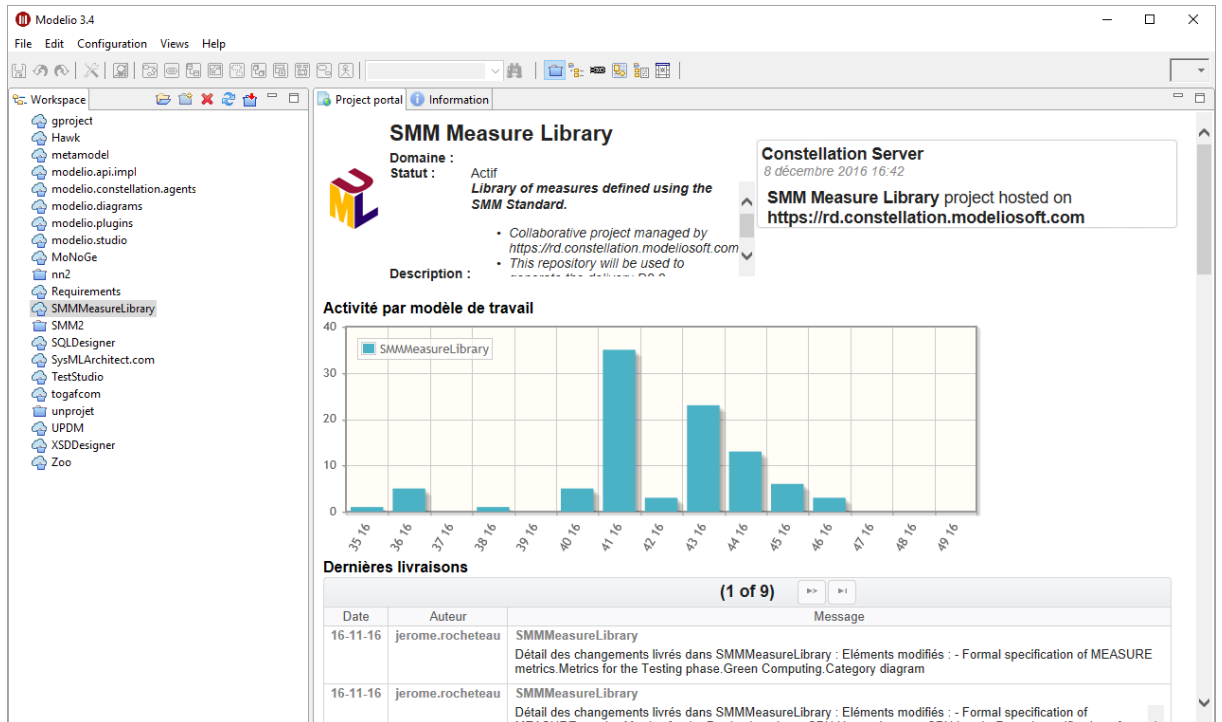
Modelio 3.4

File Edit Configuration Views Help

Workspace

gproject
Hawk
metamodel
modelio.api.impl
modelio.constellation.agents
modelio.diagrams
modelio.plugins
modelio.studio
MoNoGe
nn2
Requirements
SMMMeasureLibrary
SMM2
SQLDesigner
SysMLArchitect.com
TestStudio
togafcom
unprojet
UPDM
XSDDesigner
Zoo

Project portal Information

SMM Measure Library

Domaine :
Statut : Actif
Library of measures defined using the SMM Standard.

- Collaborative project managed by https://rd.constellation.modeliosoft.com
- This repository will be used to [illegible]

Description :

Constellation Server
8 décembre 2016 16:42

SMM Measure Library project hosted on https://rd.constellation.modeliosoft.com

Activité par modèle de travail

40
30
20
10
0

SMMMeasureLibrary

35 16 36 16 37 16 38 16 39 16 40 16 41 16 42 16 43 16 44 16 45 16 46 16 47 16 48 16 49 16

Dernières livraisons

(1 of 9)

| Date | Auteur | Message |
|---|---|---|
| 16-11-16 | jerome.rocheteau | SMMMeasureLibrary<br>Détail des changements livrés dans SMMMeasureLibrary : Eléments modifiés : - Formal specification of MEASURE metrics.Metrics for the Testing phase.Green Computing.Category diagram |
| 16-11-16 | jerome.rocheteau | SMMMeasureLibrary<br>Détail des changements livrés dans SMMMeasureLibrary : Eléments modifiés : - Formal specification of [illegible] |